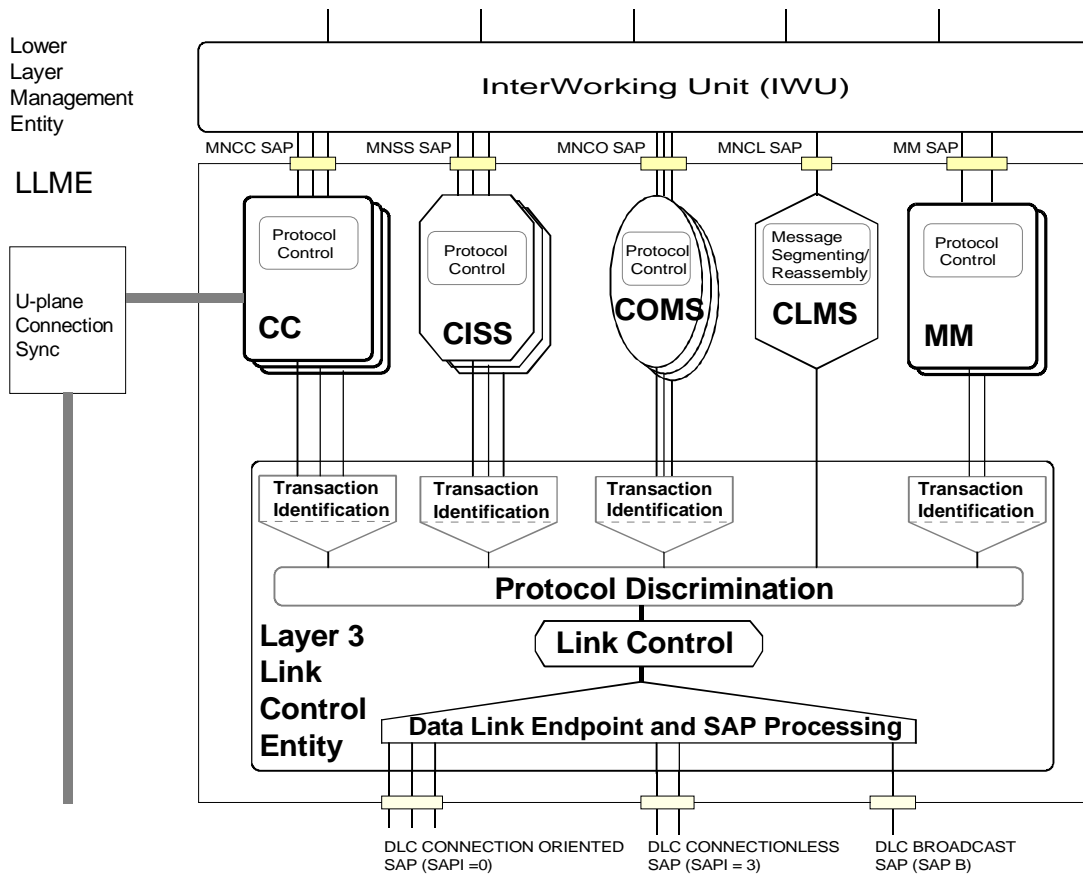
Lower Layer Management Entity

LLME

InterWorking Unit (IWU)

MNCC SAP

MNSS SAP

MNCO SAP

MNCL SAP

MM SAP

U-plane Connection Sync

Protocol Control

CC

Protocol Control

CISS

Protocol Control

COMS

Message Segmenting/ Reassembly

CLMS

Protocol Control

MM

Transaction Identification

Transaction Identification

Transaction Identification

Transaction Identification

Protocol Discrimination

Layer 3 Link Control Entity

Link Control

Data Link Endpoint and SAP Processing

DLC CONNECTION ORIENTED SAP (SAPI =0)

DLC CONNECTIONLESS SAP (SAPI = 3)

DLC BROADCAST SAP (SAP B)